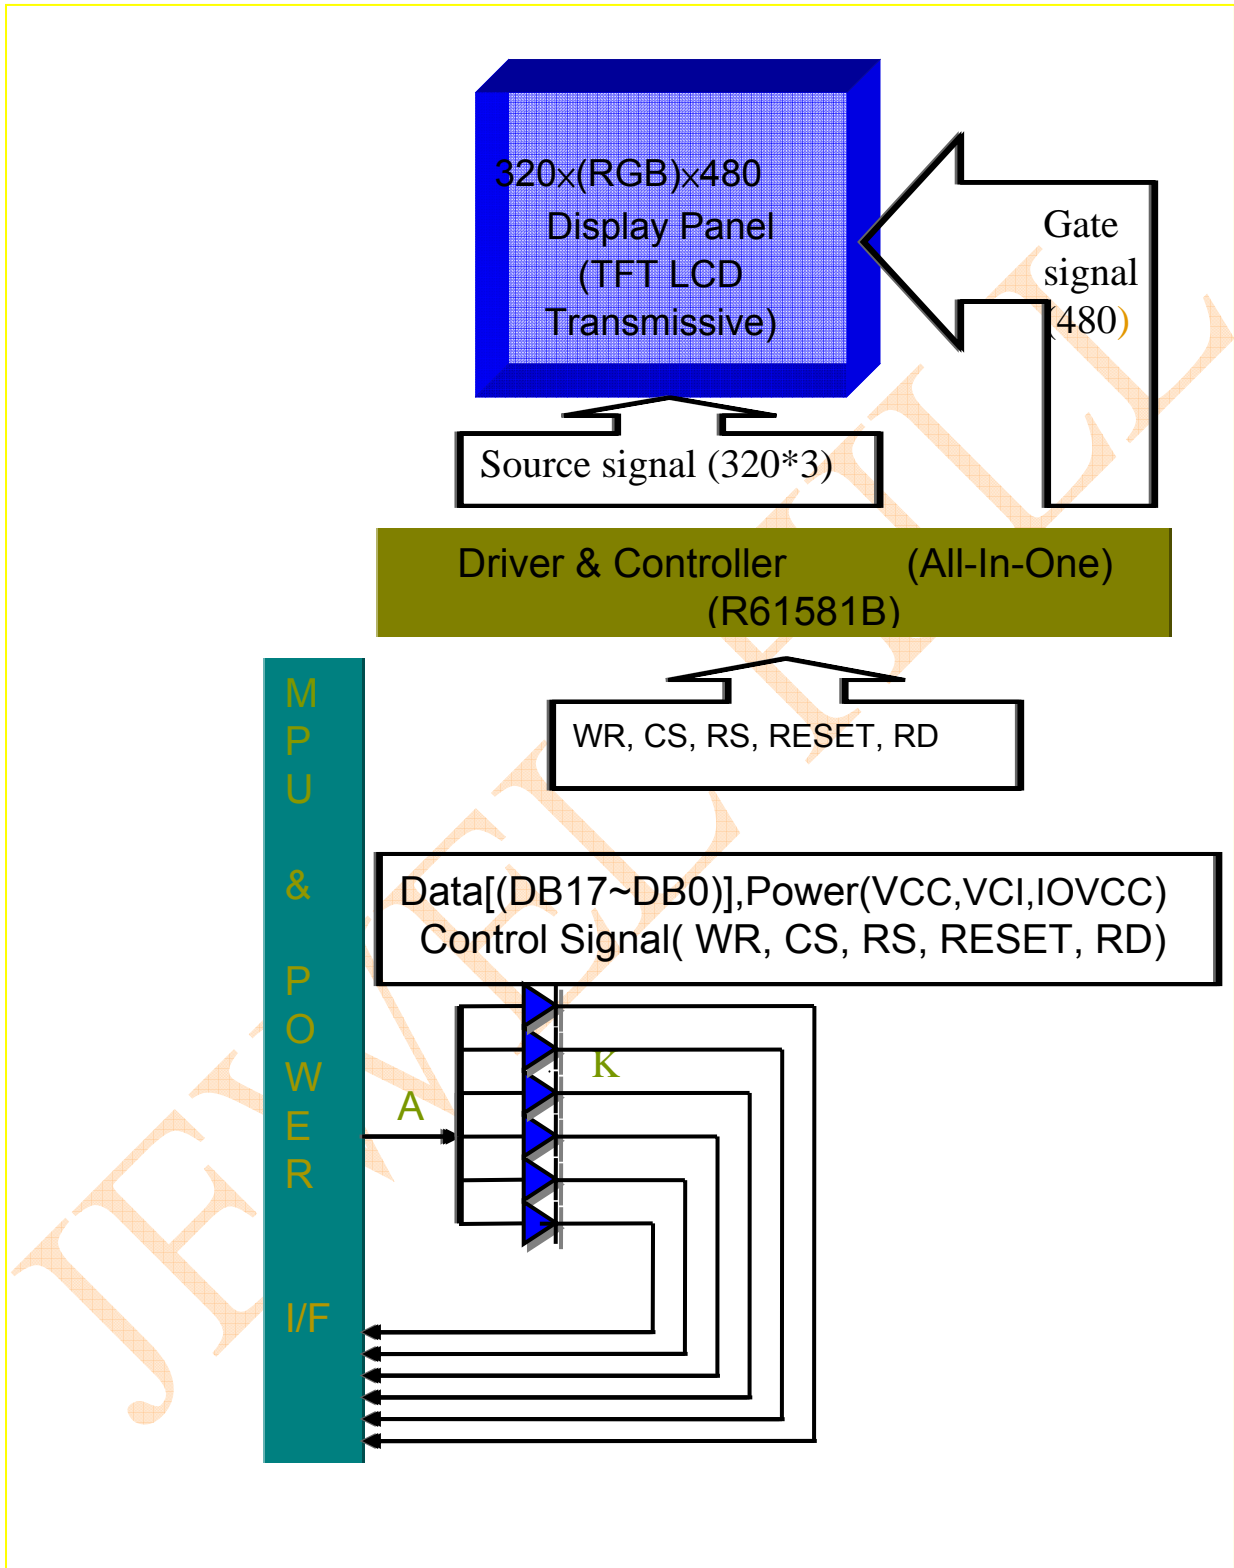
320x(RGB)x480
Display Panel
(TFT LCD
Transmissive)

Gate
signal
(480)

Source signal (320*3)

Driver & Controller (All-In-One)
(R61581B)

WR, CS, RS, RESET, RD

M
P
U

&

P
O
W
E
R

I/F

Data[(DB17~DB0)],Power(VCC,VCI,IOVCC)
Control Signal( WR, CS, RS, RESET, RD)

K

A

JEWEL FILE